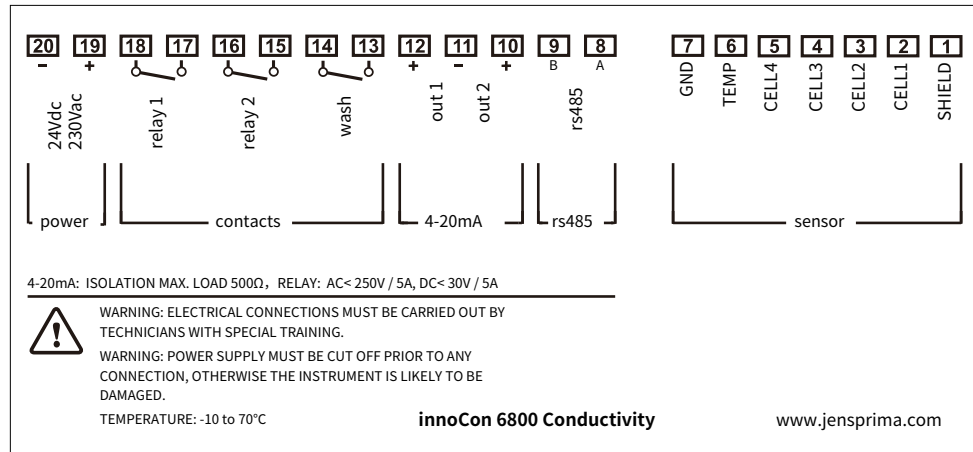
20 19 18 17 16 15 14 13 12 11 10 9 8 7 6 5 4 3 2 1

- + + - + B A

24Vdc 230Vac relay 1 relay 2 wash out 1 out 2 rs485 GND TEMP CELL4 CELL3 CELL2 CELL1 SHIELD

power contacts 4-20mA rs485 sensor

4-20mA: ISOLATION MAX. LOAD 500Ω，RELAY: AC< 250V / 5A, DC< 30V / 5A

WARNING: ELECTRICAL CONNECTIONS MUST BE CARRIED OUT BY TECHNICIANS WITH SPECIAL TRAINING.

WARNING: POWER SUPPLY MUST BE CUT OFF PRIOR TO ANY CONNECTION, OTHERWISE THE INSTRUMENT IS LIKELY TO BE DAMAGED.

TEMPERATURE: -10 to 70°C

innoCon 6800 Conductivity

www.jensprima.com